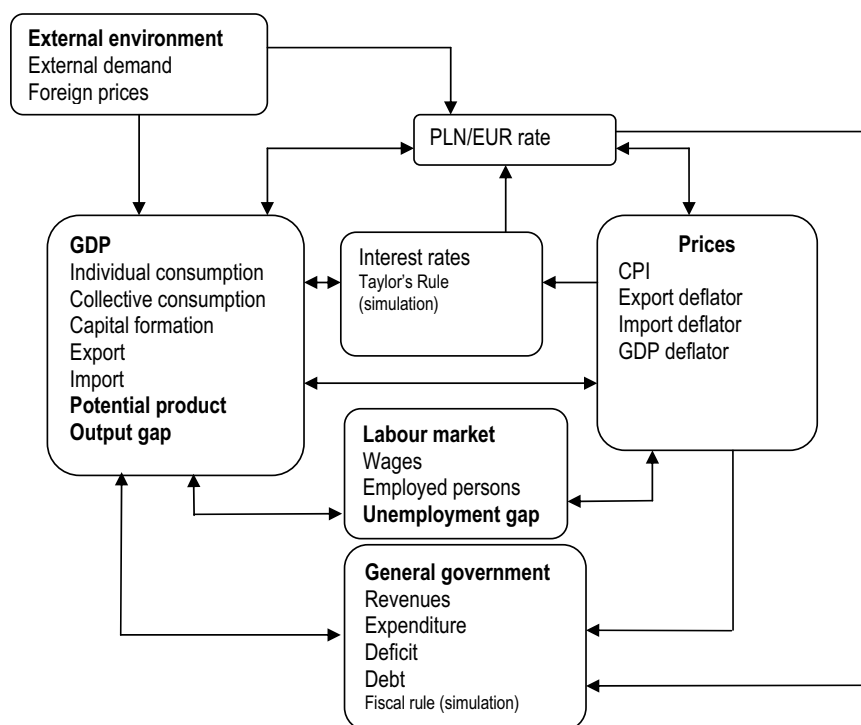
External environment
External demand
Foreign prices

PLN/EUR rate

GDP
Individual consumption
Collective consumption
Capital formation
Export
Import
Potential product
Output gap

Interest rates
Taylor's Rule
(simulation)

Prices
CPI
Export deflator
Import deflator
GDP deflator

Labour market
Wages
Employed persons
Unemployment gap

General government
Revenues
Expenditure
Deficit
Debt
Fiscal rule (simulation)